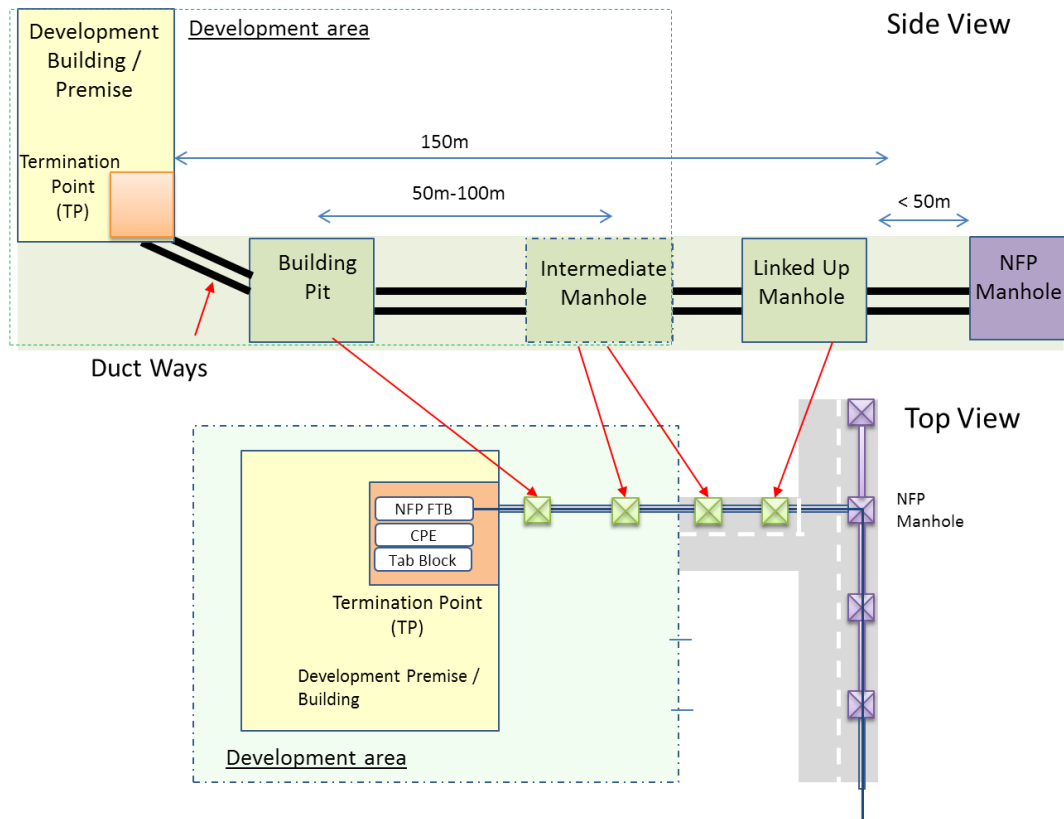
Development Building / Premise

Development area

Side View

150m

Termination Point (TP)

50m-100m

< 50m

Building Pit

Intermediate Manhole

Linked Up Manhole

NFP Manhole

Duct Ways

Top View

NFP FTB

CPE

Tab Block

NFP Manhole

Termination Point (TP)

Development Premise / Building

Development area